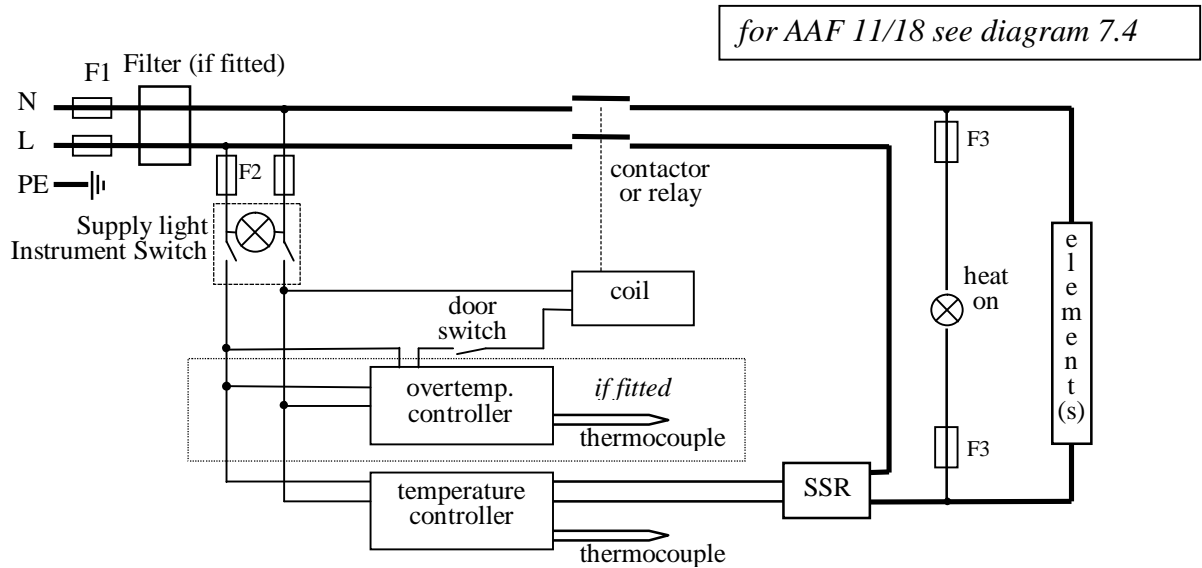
for AAF 11/18 see diagram 7.4

F1 Filter (if fitted)

N

L

PE

F2

Supply light
Instrument Switch

contactor
or relay

F3

coil

door
switch

heat
on

e
l
e
m
e
n
t
(s)

overtemp.
controller

if fitted

thermocouple

F3

SSR

temperature
controller

thermocouple